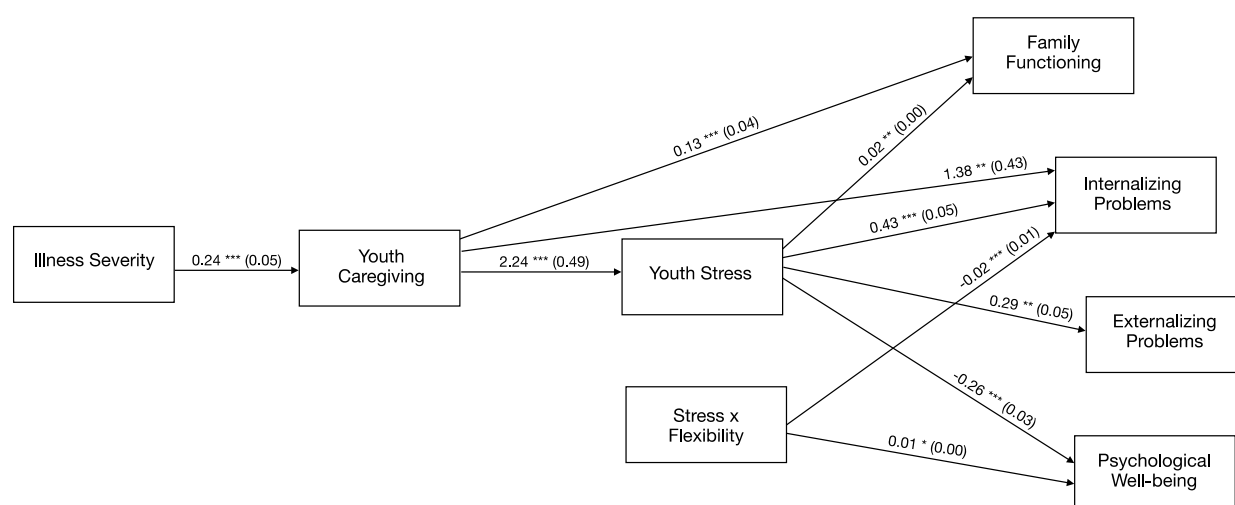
Family Functioning

0.13 *** (0.04)

0.02 ** (0.00)

1.38 ** (0.43)

Internalizing Problems

Illness Severity

0.24 *** (0.05)

Youth Caregiving

2.24 *** (0.49)

Youth Stress

0.43 *** (0.05)

-0.02 *** (0.01)

0.29 ** (0.05)

Externalizing Problems

-0.26 *** (0.03)

Stress x Flexibility

0.01 * (0.00)

Psychological Well-being